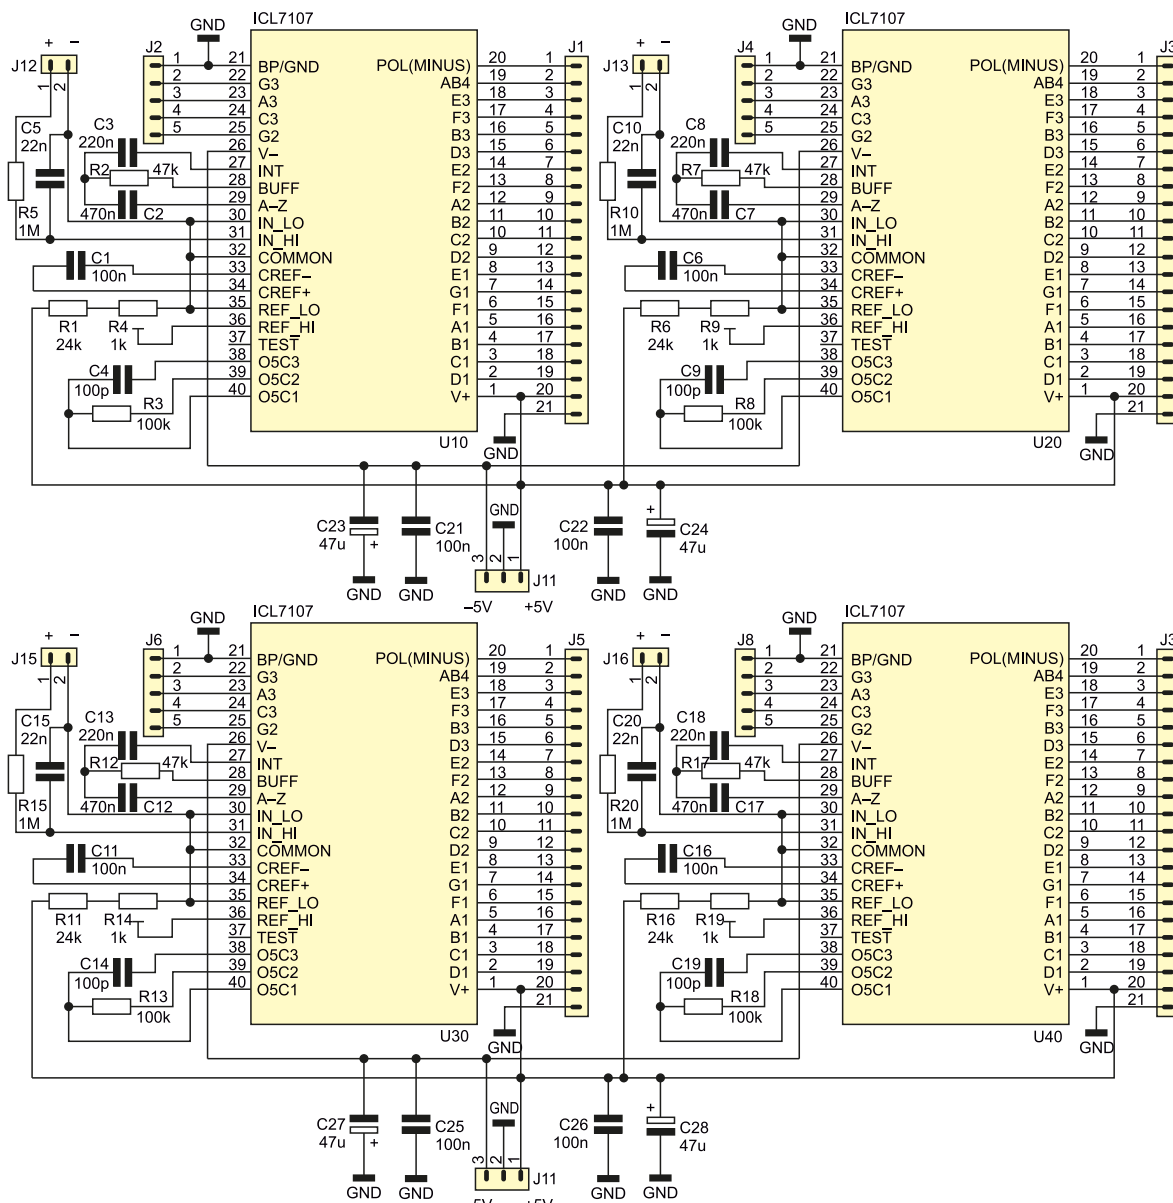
GND
ICL7107
J12 + –
1 2
J2
1 2 3 4 5
21 22 23 24 25 26 27 28 29 30 31 32 33 34 35 36 37 38 39 40
BP/GND
G3
A3
C3
G2
V–
INT
BUFF
A–Z
IN_LO
IN_HI
COMMON
CREF–
CREF+
REF_LO
REF_HI
TEST
O5C3
O5C2
O5C1
POL(MINUS)
AB4
E3
F3
B3
D3
E2
F2
A2
B2
C2
D2
E1
G1
F1
A1
B1
C1
D1
V+
20 19 18 17 16 15 14 13 12 11 10 9 8 7 6 5 4 3 2 1
1 2 3 4 5 6 7 8 9 10 11 12 13 14 15 16 17 18 19 20 21
J1
C5 22n
C3 220n
R2 47k
470n C2
R5 1M
C1 100n
R1 24k
R4 1k
C4 100p
R3 100k
U10
GND

GND
ICL7107
J13 + –
1 2
J4
1 2 3 4 5
21 22 23 24 25 26 27 28 29 30 31 32 33 34 35 36 37 38 39 40
BP/GND
G3
A3
C3
G2
V–
INT
BUFF
A–Z
IN_LO
IN_HI
COMMON
CREF–
CREF+
REF_LO
REF_HI
TEST
O5C3
O5C2
O5C1
POL(MINUS)
AB4
E3
F3
B3
D3
E2
F2
A2
B2
C2
D2
E1
G1
F1
A1
B1
C1
D1
V+
20 19 18 17 16 15 14 13 12 11 10 9 8 7 6 5 4 3 2 1
1 2 3 4 5 6 7 8 9 10 11 12 13 14 15 16 17 18 19 20 21
J3
C10 22n
C8 220n
R7 47k
470n C7
R10 1M
C6 100n
R6 24k
R9 1k
C9 100p
R8 100k
U20
GND

C23 47u +
GND
C21 100n
GND
GND
3 2 1
J11
–5V +5V
C22 100n
GND
+
C24 47u
GND

GND
ICL7107
J15 + –
1 2
J6
1 2 3 4 5
21 22 23 24 25 26 27 28 29 30 31 32 33 34 35 36 37 38 39 40
BP/GND
G3
A3
C3
G2
V–
INT
BUFF
A–Z
IN_LO
IN_HI
COMMON
CREF–
CREF+
REF_LO
REF_HI
TEST
O5C3
O5C2
O5C1
POL(MINUS)
AB4
E3
F3
B3
D3
E2
F2
A2
B2
C2
D2
E1
G1
F1
A1
B1
C1
D1
V+
20 19 18 17 16 15 14 13 12 11 10 9 8 7 6 5 4 3 2 1
1 2 3 4 5 6 7 8 9 10 11 12 13 14 15 16 17 18 19 20 21
J5
C15 22n
C13 220n
R12 47k
470n C12
R15 1M
C11 100n
R11 24k
R14 1k
C14 100p
R13 100k
U30
GND

GND
ICL7107
J16 + –
1 2
J8
1 2 3 4 5
21 22 23 24 25 26 27 28 29 30 31 32 33 34 35 36 37 38 39 40
BP/GND
G3
A3
C3
G2
V–
INT
BUFF
A–Z
IN_LO
IN_HI
COMMON
CREF–
CREF+
REF_LO
REF_HI
TEST
O5C3
O5C2
O5C1
POL(MINUS)
AB4
E3
F3
B3
D3
E2
F2
A2
B2
C2
D2
E1
G1
F1
A1
B1
C1
D1
V+
20 19 18 17 16 15 14 13 12 11 10 9 8 7 6 5 4 3 2 1
1 2 3 4 5 6 7 8 9 10 11 12 13 14 15 16 17 18 19 20 21
J3
C20 22n
C18 220n
R17 47k
470n C17
R20 1M
C16 100n
R16 24k
R19 1k
C19 100p
R18 100k
U40
GND

C27 47u +
GND
C25 100n
GND
GND
3 2 1
J11
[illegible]5V +5V
C26 100n
GND
+
C28 47u
GND